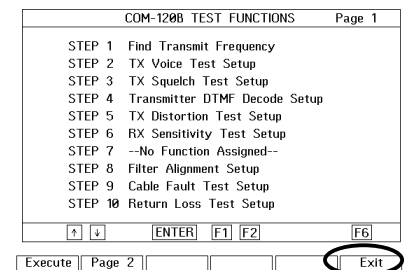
COM-120B TEST FUNCTIONS Page 1

STEP 1 Find Transmit Frequency
STEP 2 TX Voice Test Setup
STEP 3 TX Squelch Test Setup
STEP 4 Transmitter DTMF Decode Setup
STEP 5 TX Distortion Test Setup
STEP 6 RX Sensitivity Test Setup
STEP 7 --No Function Assigned--
STEP 8 Filter Alignment Setup
STEP 9 Cable Fault Test Setup
STEP 10 Return Loss Test Setup

↑ ↓ ENTER F1 F2 F6

Execute Page 2 Exit